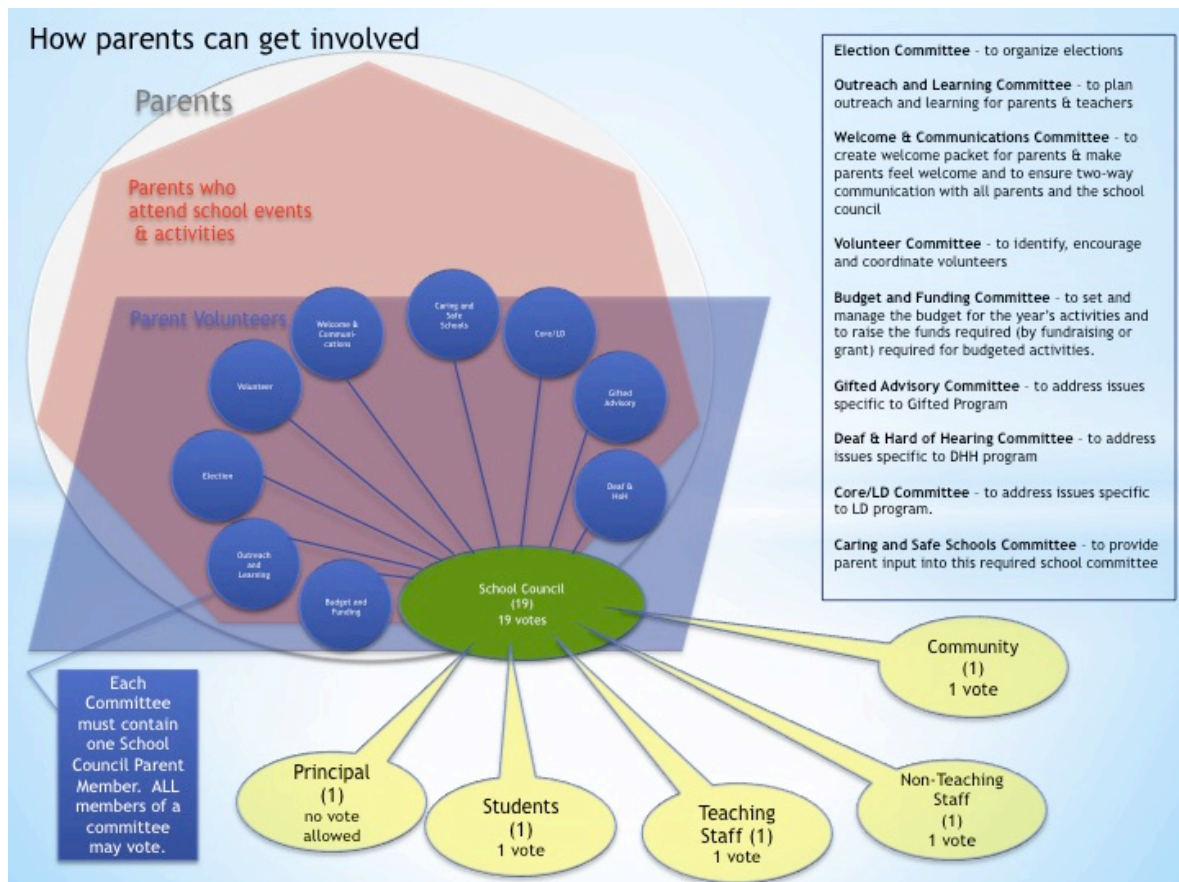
How parents can get involved

Parents

Parents who attend school events & activities

Parent Volunteers

Welcome & Communications

Caring and Safe Schools

Core/LD

Volunteer

Gifted Advisory

Election

Deaf & HoH

Outreach and Learning

Budget and Funding

School Council (19) 19 votes

Community (1) 1 vote

Each Committee must contain one School Council Parent Member. ALL members of a committee may vote.

Principal (1) no vote allowed

Students (1) 1 vote

Teaching Staff (1) 1 vote

Non-Teaching Staff (1) 1 vote

**Election Committee** - to organize elections

**Outreach and Learning Committee** - to plan outreach and learning for parents & teachers

**Welcome & Communications Committee** - to create welcome packet for parents & make parents feel welcome and to ensure two-way communication with all parents and the school council

**Volunteer Committee** - to identify, encourage and coordinate volunteers

**Budget and Funding Committee** - to set and manage the budget for the year's activities and to raise the funds required (by fundraising or grant) required for budgeted activities.

**Gifted Advisory Committee** - to address issues specific to Gifted Program

**Deaf & Hard of Hearing Committee** - to address issues specific to DHH program

**Core/LD Committee** - to address issues specific to LD program.

**Caring and Safe Schools Committee** - to provide parent input into this required school committee